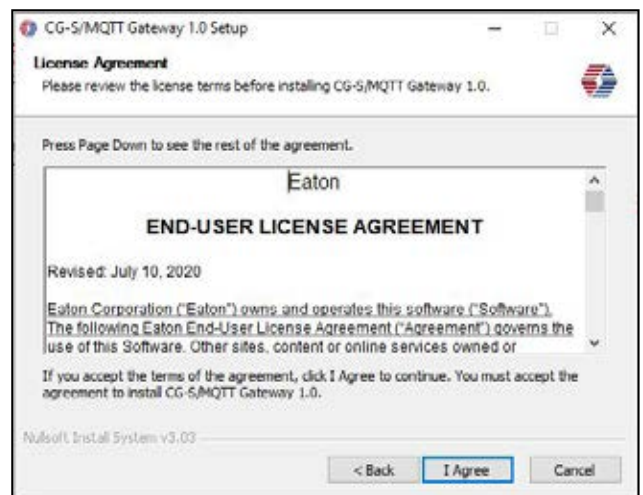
CG-S/MQTT Gateway 1.0 Setup

License Agreement

Please review the license terms before installing CG-S/MQTT Gateway 1.0.

Press Page Down to see the rest of the agreement.

Eaton

END-USER LICENSE AGREEMENT

Revised: July 10, 2020

Eaton Corporation ("Eaton") owns and operates this software ("Software"). The following Eaton End-User License Agreement ("Agreement") governs the use of this Software. Other sites, content or online services owned or

If you accept the terms of the agreement, click I Agree to continue. You must accept the agreement to install CG-S/MQTT Gateway 1.0.

Nullsoft Install System v3.03

< Back

I Agree

Cancel